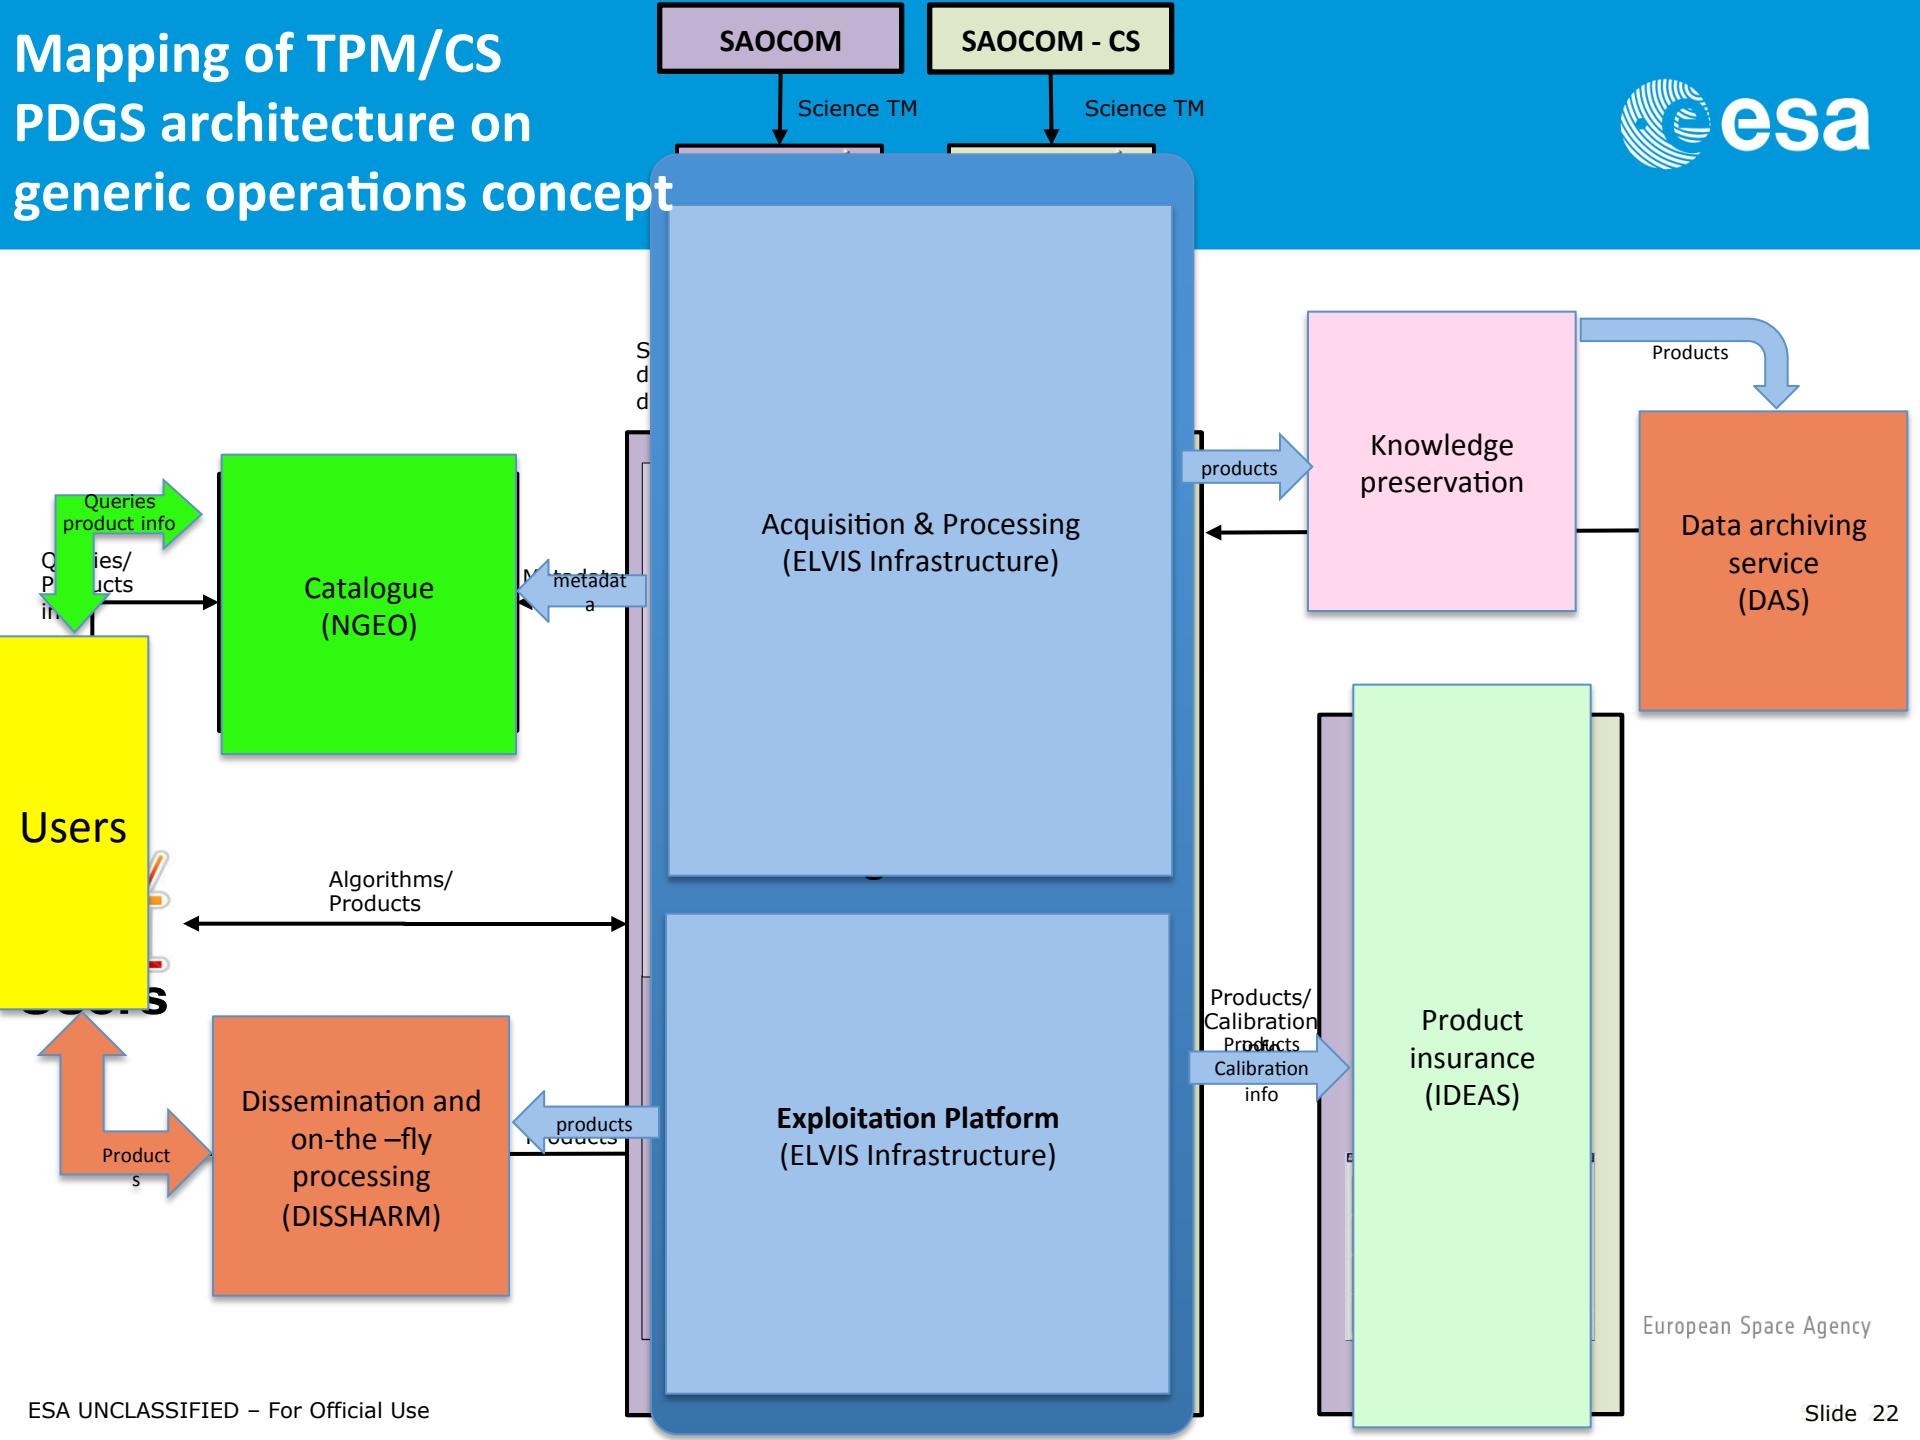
Mapping of TPM/CS PDGS architecture on generic operations concept

SAOCOM

SAOCOM - CS

Science TM

Science TM

esa

Products

Knowledge preservation

products

Data archiving service (DAS)

Queries product info

Q ies/ P ucts in

Catalogue (NGEO)

metadat a

Acquisition & Processing (ELVIS Infrastructure)

Users

Algorithms/ Products

Products/ Calibration

Products Calibration info

Product insurance (IDEAS)

Dissemination and on-the –fly processing (DISSHARM)

products

Product s

Exploitation Platform (ELVIS Infrastructure)

European Space Agency

ESA UNCLASSIFIED – For Official Use

Slide 22